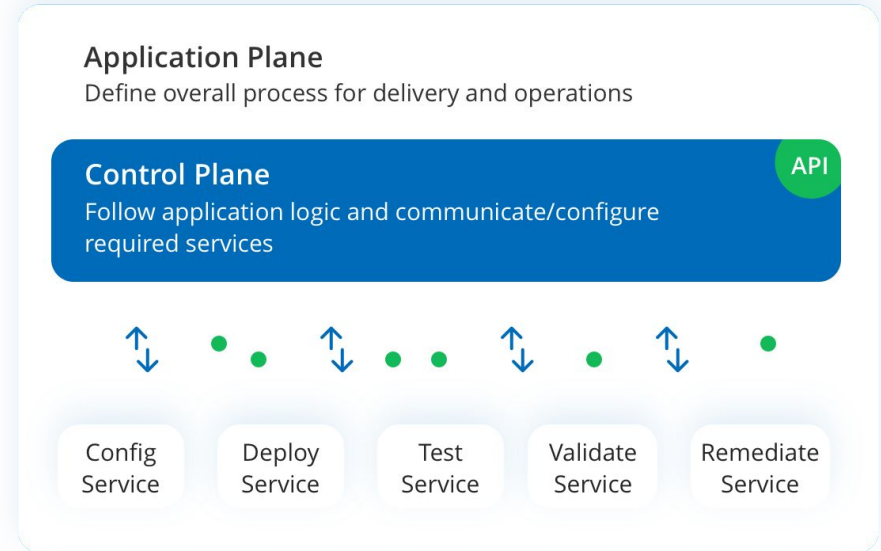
Application Plane
Define overall process for delivery and operations

Control Plane
Follow application logic and communicate/configure required services

API

Config Service

Deploy Service

Test Service

Validate Service

Remediate Service